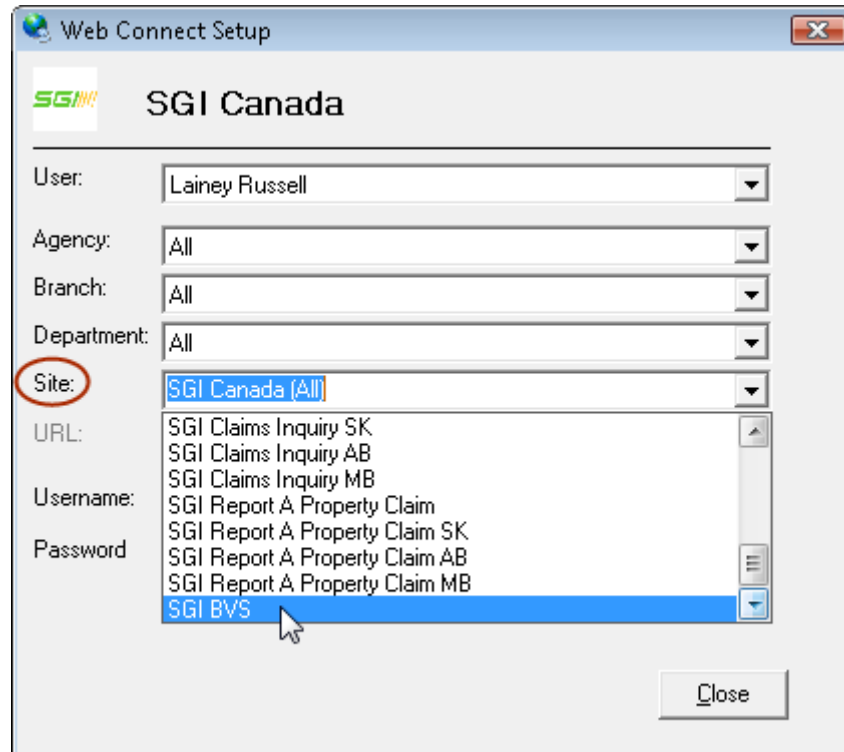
Web Connect Setup

SGI

SGI Canada

User: Lainey Russell

Agency: All

Branch: All

Department: All

Site: SGI Canada (All)

URL:

Username:

Password

SGI Claims Inquiry SK
SGI Claims Inquiry AB
SGI Claims Inquiry MB
SGI Report A Property Claim
SGI Report A Property Claim SK
SGI Report A Property Claim AB
SGI Report A Property Claim MB
SGI BVS

Close